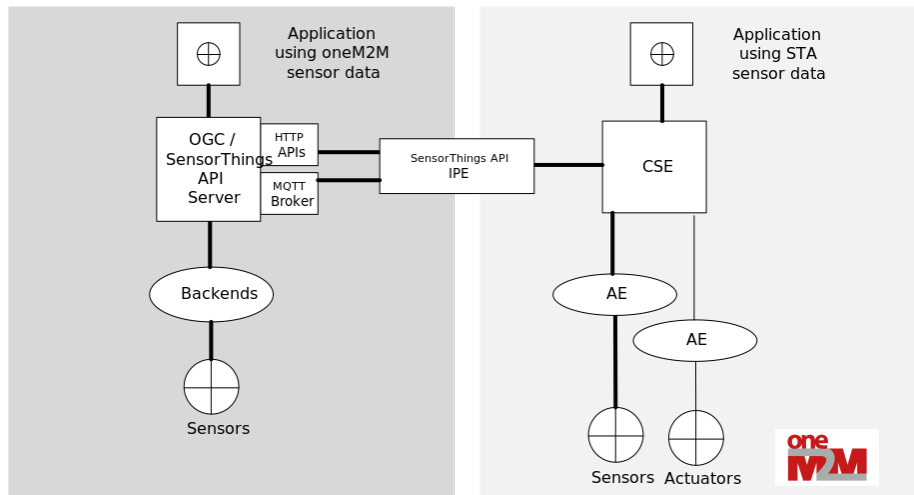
Application using oneM2M sensor data

OGC / SensorThings API Server

HTTP APIs

MQTT Broker

Backends

Sensors

SensorThings API IPE

Application using STA sensor data

CSE

AE

AE

Sensors

Actuators

oneM2M